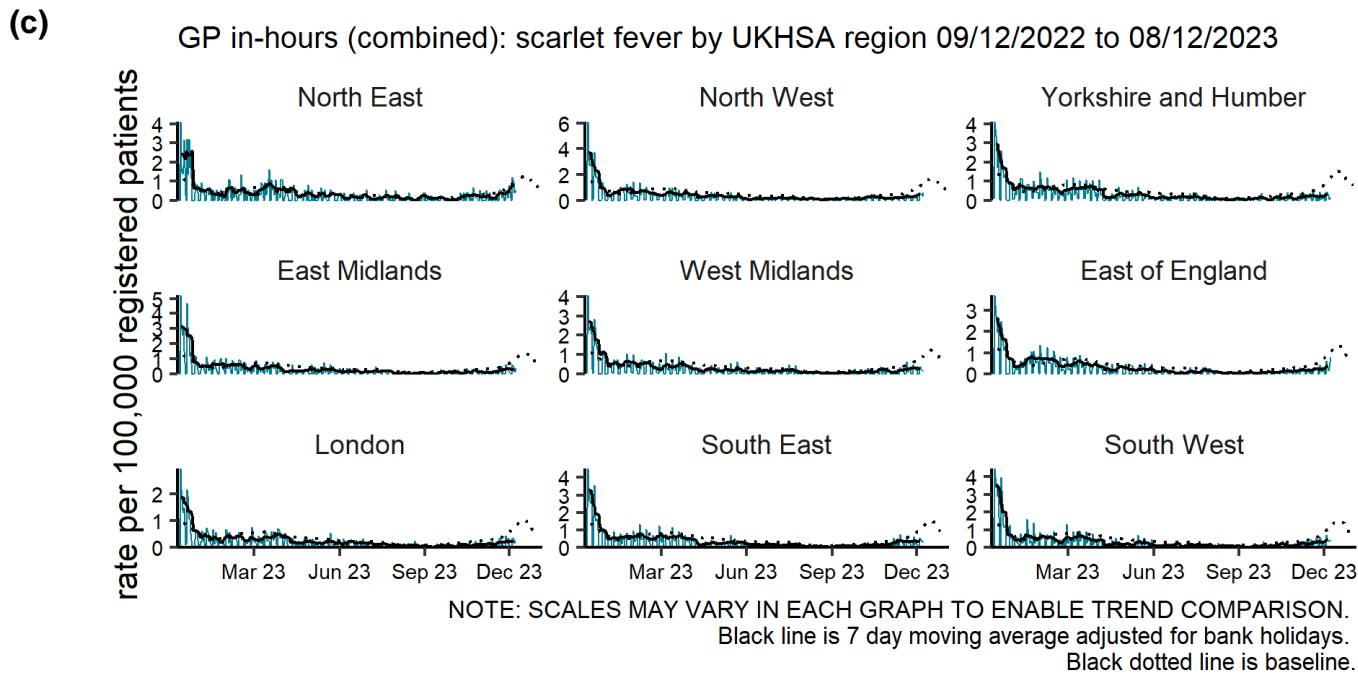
(c)

GP in-hours (combined): scarlet fever by UKHSA region 09/12/2022 to 08/12/2023

rate per 100,000 registered patients

North East
4
3
2
1
0

North West
6
4
2
0

Yorkshire and Humber
4
3
2
1
0

East Midlands
5
4
3
2
1
0

West Midlands
4
3
2
1
0

East of England
3
2
1
0

London
2
1
0
Mar 23 Jun 23 Sep 23 Dec 23

South East
4
3
2
1
0
Mar 23 Jun 23 Sep 23 Dec 23

South West
4
3
2
1
0
Mar 23 Jun 23 Sep 23 Dec 23

NOTE: SCALES MAY VARY IN EACH GRAPH TO ENABLE TREND COMPARISON.
Black line is 7 day moving average adjusted for bank holidays.
Black dotted line is baseline.